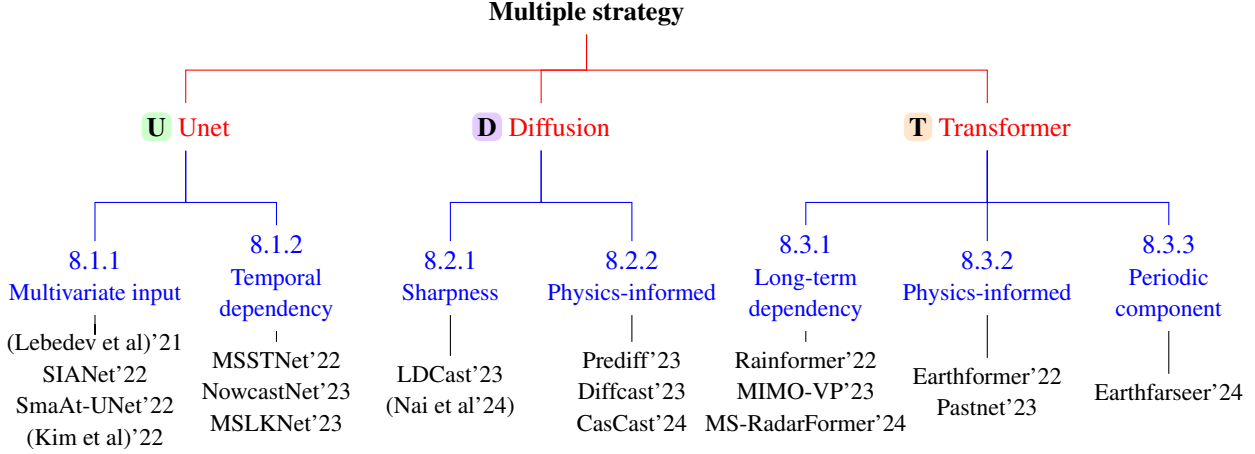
Multiple strategy

U Unet

8.1.1
Multivariate input

(Lebedev et al)'21
SIANet'22
SmaAt-UNet'22
(Kim et al)'22

8.1.2
Temporal dependency

MSSTNet'22
NowcastNet'23
MSLKNet'23

D Diffusion

8.2.1
Sharpness

LDCast'23
(Nai et al'24)

8.2.2
Physics-informed

Prediff'23
Diffcast'23
CasCast'24

T Transformer

8.3.1
Long-term dependency

Rainformer'22
MIMO-VP'23
MS-RadarFormer'24

8.3.2
Physics-informed

Earthformer'22
Pastnet'23

8.3.3
Periodic component

Earthfarseer'24